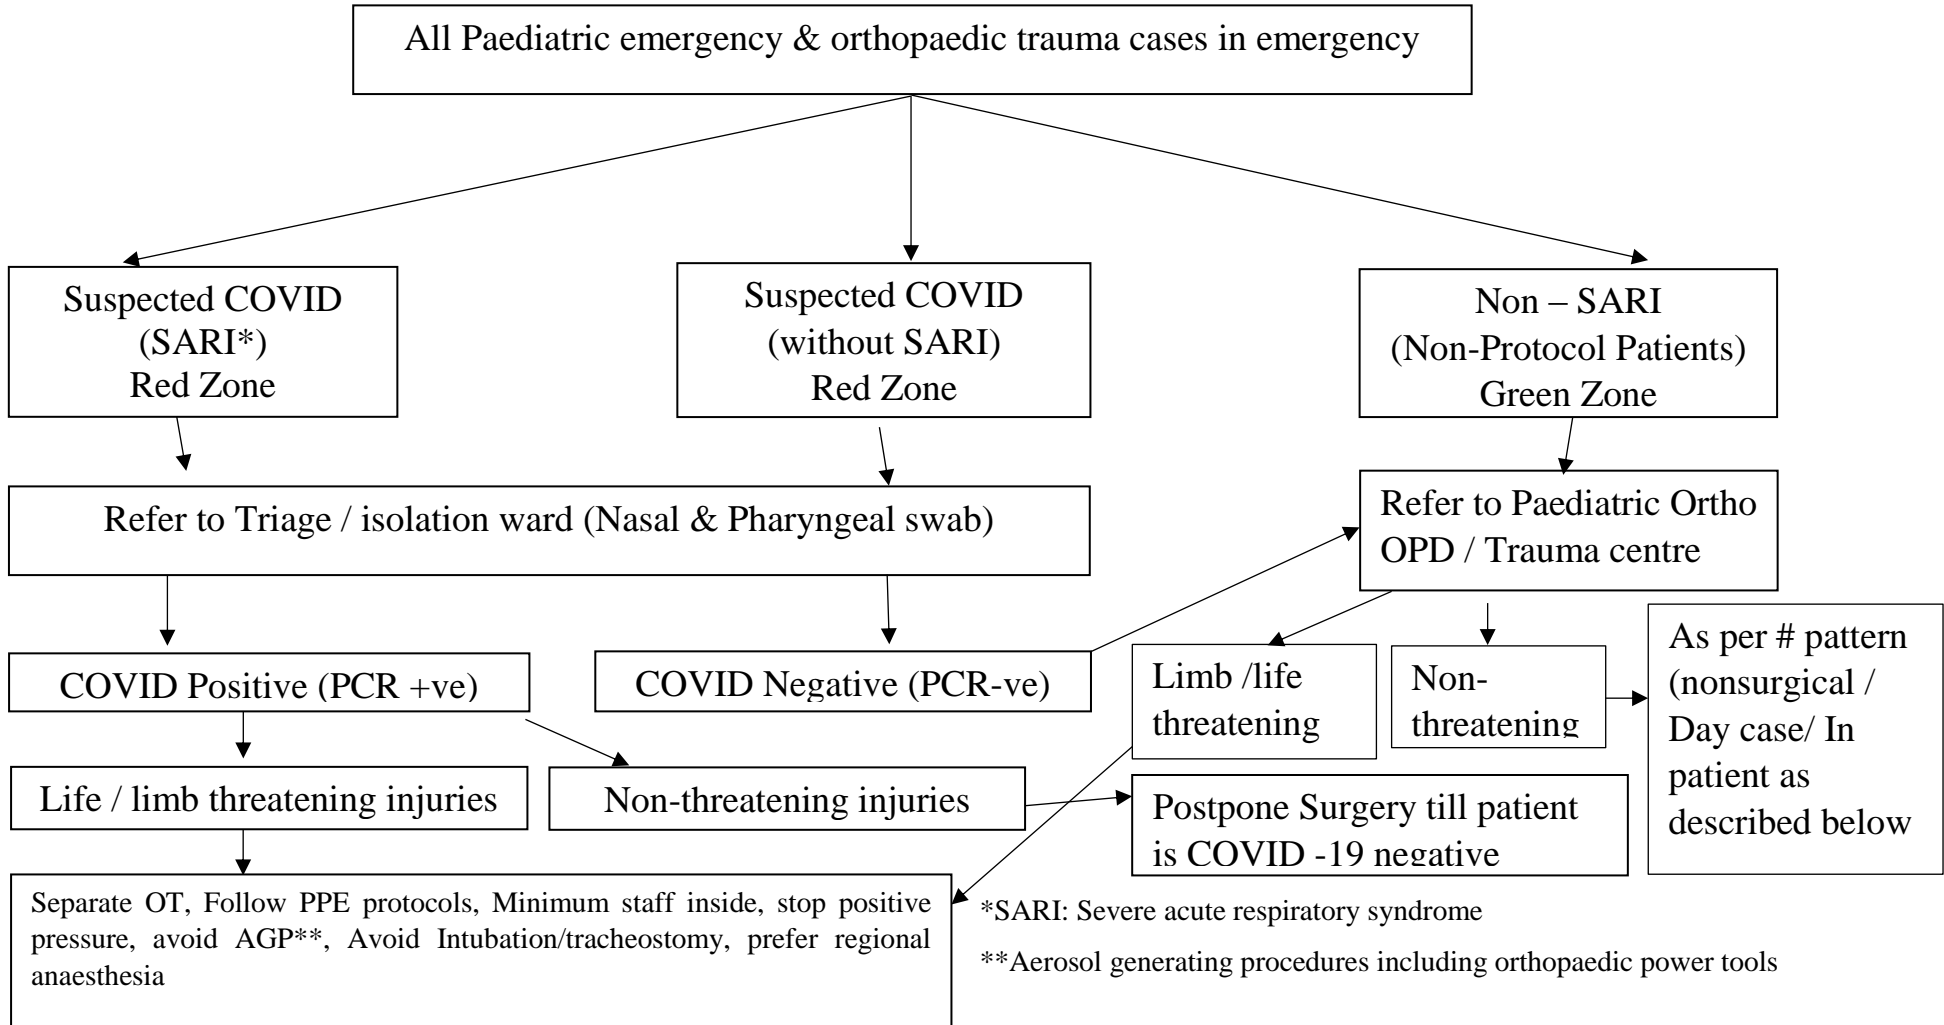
All Paediatric emergency & orthopaedic trauma cases in emergency

Suspected COVID (SARI*) Red Zone

Suspected COVID (without SARI) Red Zone

Non – SARI (Non-Protocol Patients) Green Zone

Refer to Triage / isolation ward (Nasal & Pharyngeal swab)

Refer to Paediatric Ortho OPD / Trauma centre

COVID Positive (PCR +ve)

COVID Negative (PCR-ve)

Limb /life threatening

Non-threatening

As per # pattern (nonsurgical / Day case/ In patient as described below

Life / limb threatening injuries

Non-threatening injuries

Postpone Surgery till patient is COVID -19 negative

Separate OT, Follow PPE protocols, Minimum staff inside, stop positive pressure, avoid AGP**, Avoid Intubation/tracheostomy, prefer regional anaesthesia

*SARI: Severe acute respiratory syndrome

**Aerosol generating procedures including orthopaedic power tools